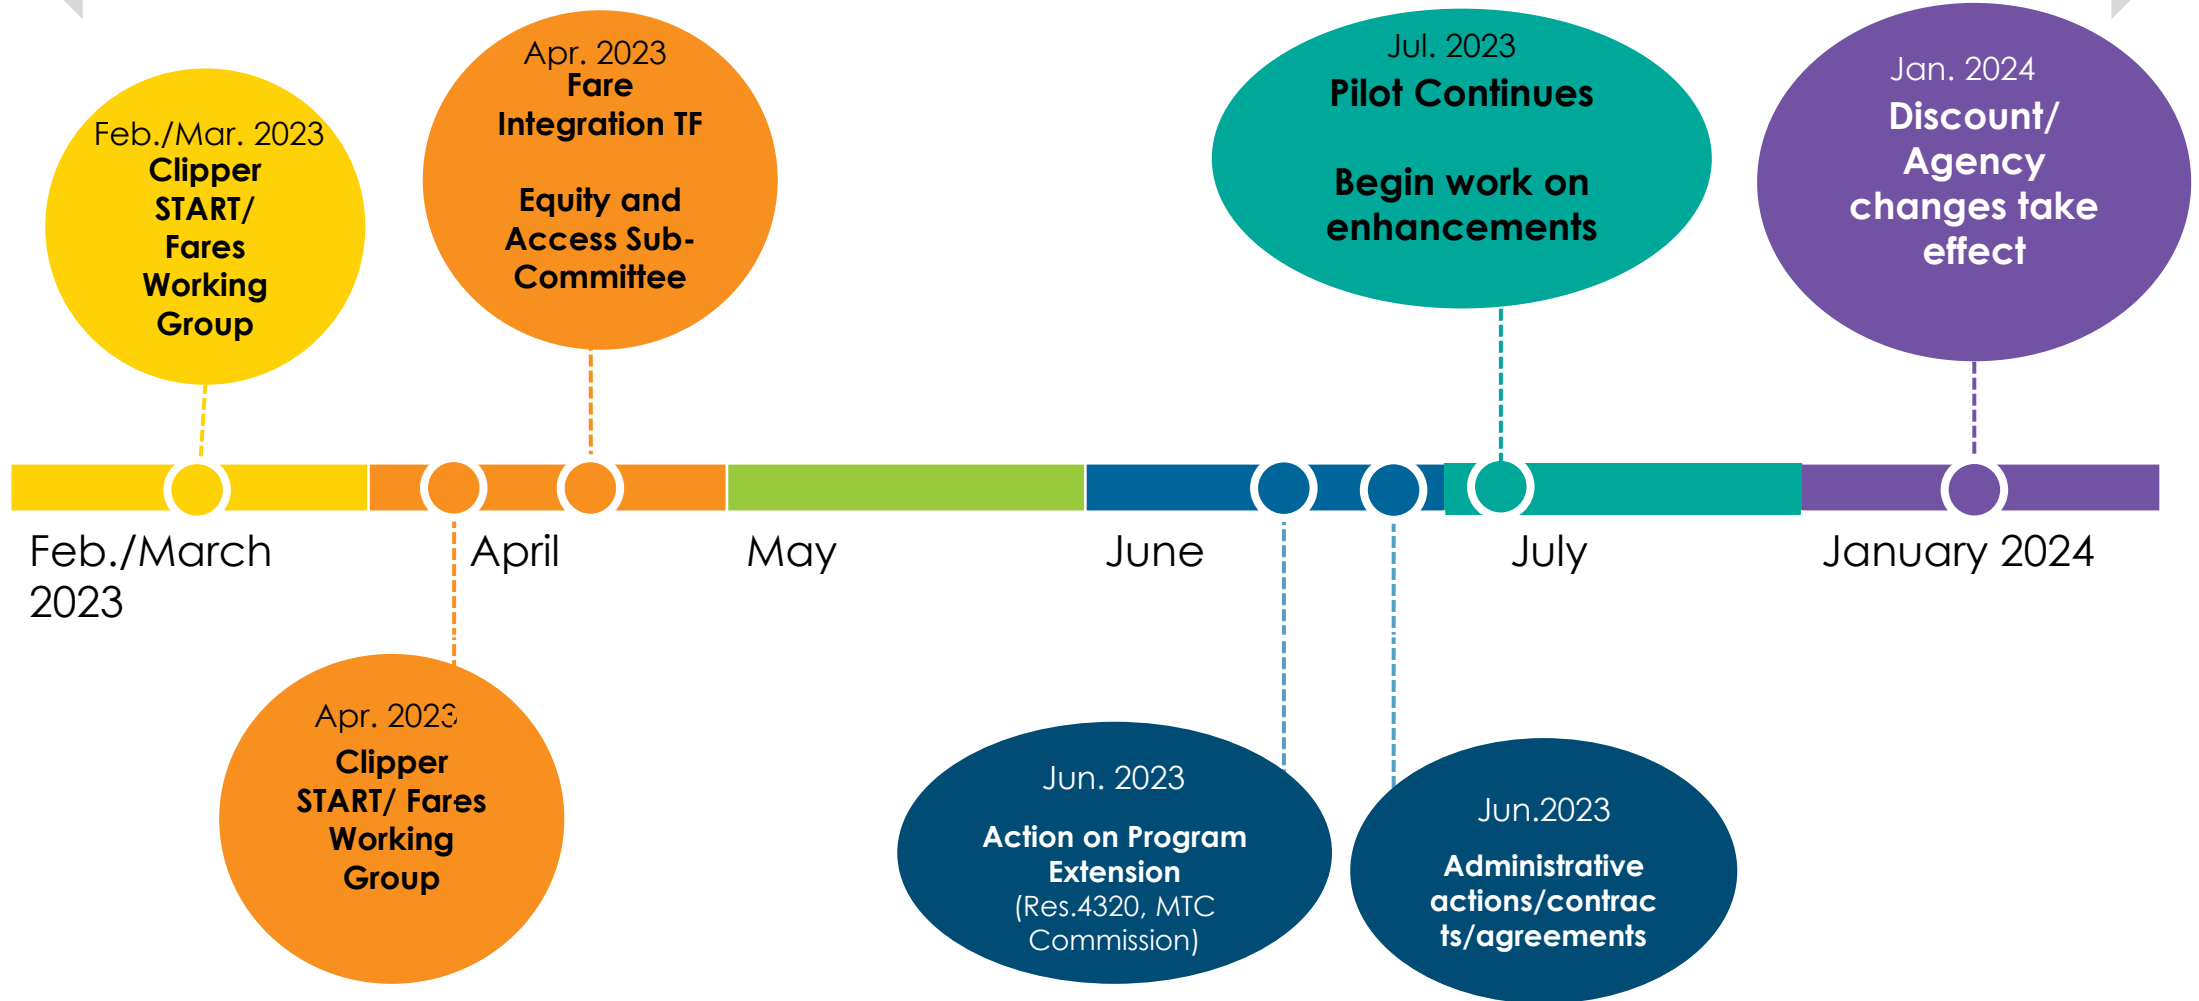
Feb./Mar. 2023
Clipper START/ Fares Working Group

Apr. 2023
Fare Integration TF

Equity and Access Sub-Committee

Jul. 2023
Pilot Continues

Begin work on enhancements

Jan. 2024
Discount/ Agency changes take effect

Feb./March 2023

April

May

June

July

January 2024

Apr. 2023
Clipper START/ Fares Working Group

Jun. 2023
Action on Program Extension
(Res.4320, MTC Commission)

Jun.2023
Administrative actions/contracts/agreements